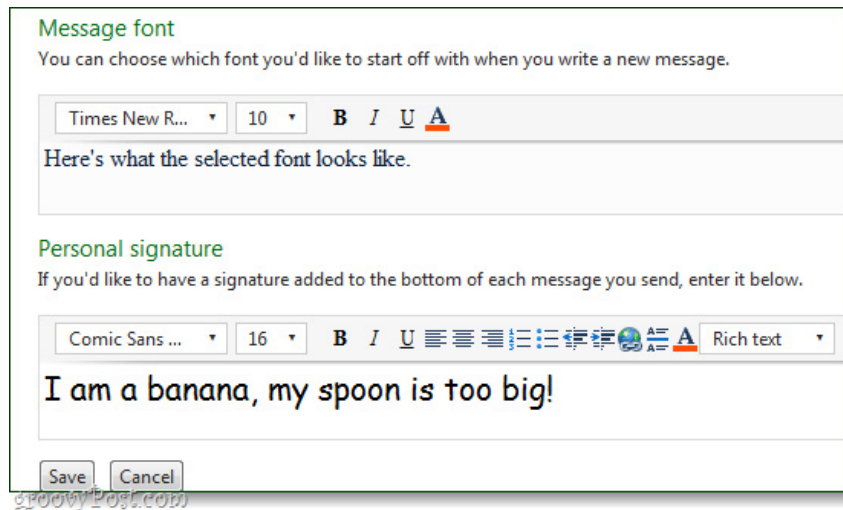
Message font
You can choose which font you'd like to start off with when you write a new message.

Times New R... 10 B I U A

Here's what the selected font looks like.

Personal signature
If you'd like to have a signature added to the bottom of each message you send, enter it below.

Comic Sans ... 16 B I U A Rich text

I am a banana, my spoon is too big!

Save Cancel

groovyPost.com